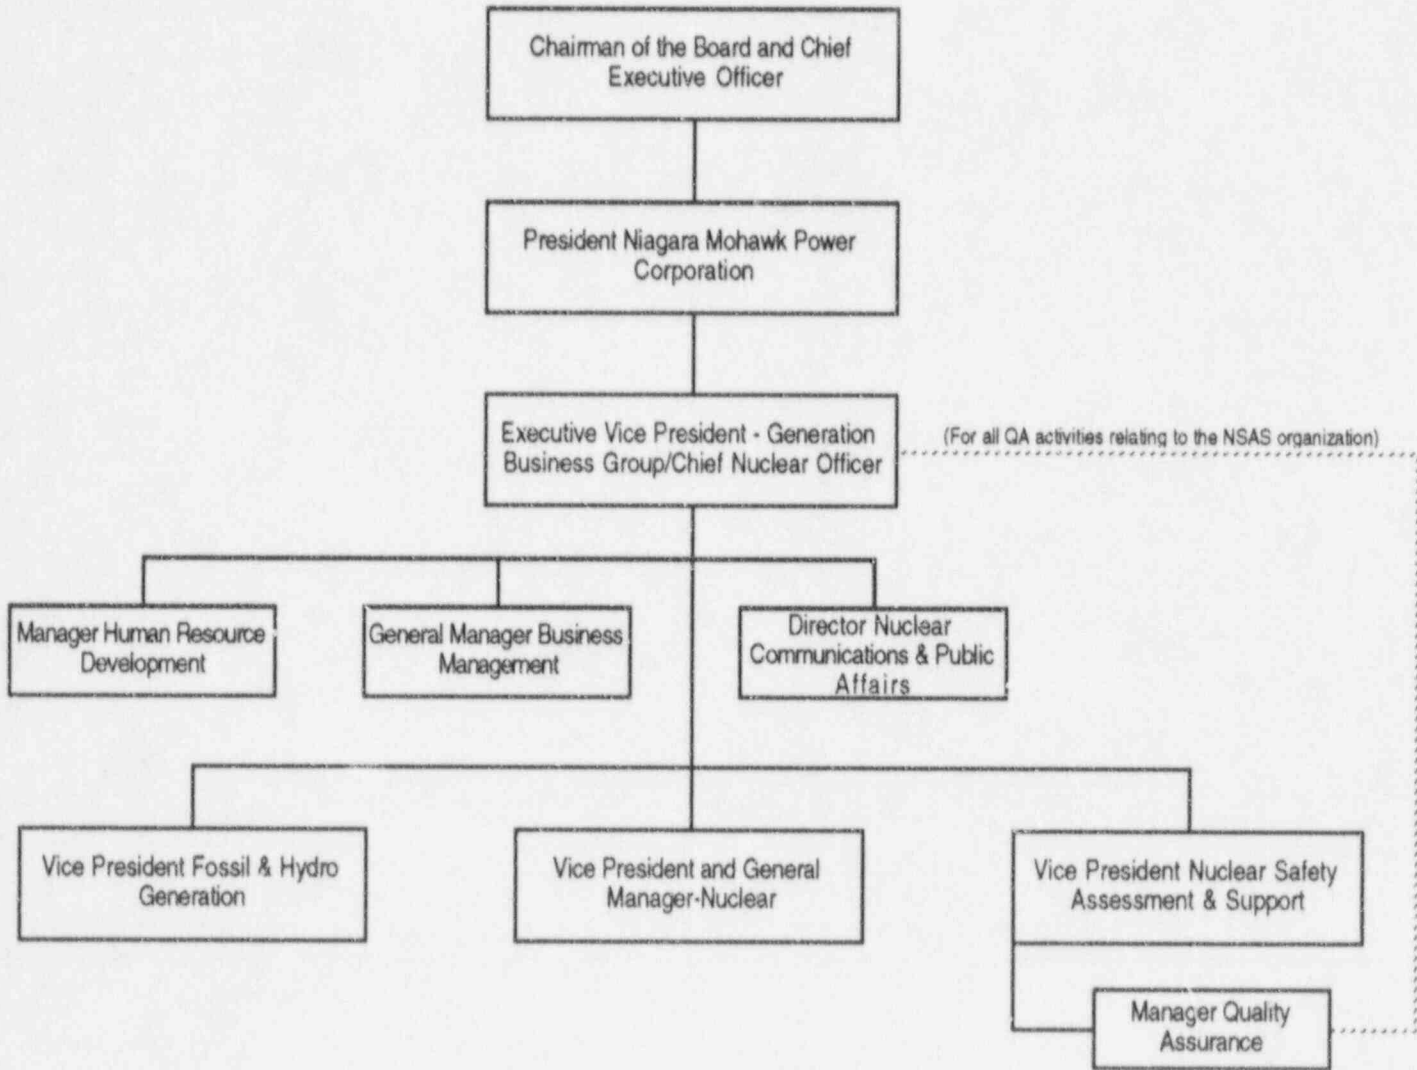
Chairman of the Board and Chief Executive Officer

President Niagara Mohawk Power Corporation

Executive Vice President - Generation Business Group/Chief Nuclear Officer

(For all QA activities relating to the NSAS organization)

Manager Human Resource Development

General Manager Business Management

Director Nuclear Communications & Public Affairs

Vice President Fossil & Hydro Generation

Vice President and General Manager-Nuclear

Vice President Nuclear Safety Assessment & Support

Manager Quality Assurance